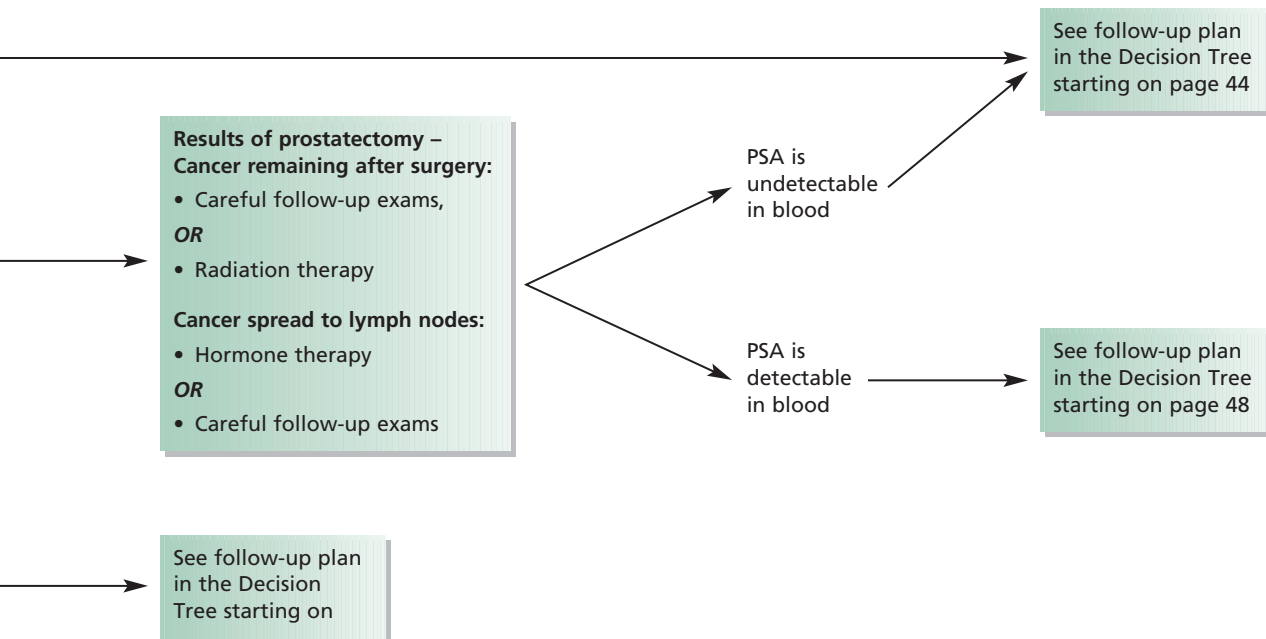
See follow-up plan in the Decision Tree starting on page 44

Results of prostatectomy – Cancer remaining after surgery:
• Careful follow-up exams,
*OR*
• Radiation therapy

Cancer spread to lymph nodes:
• Hormone therapy
*OR*
• Careful follow-up exams

PSA is undetectable in blood

PSA is detectable in blood

See follow-up plan in the Decision Tree starting on page 48

See follow-up plan in the Decision Tree starting on